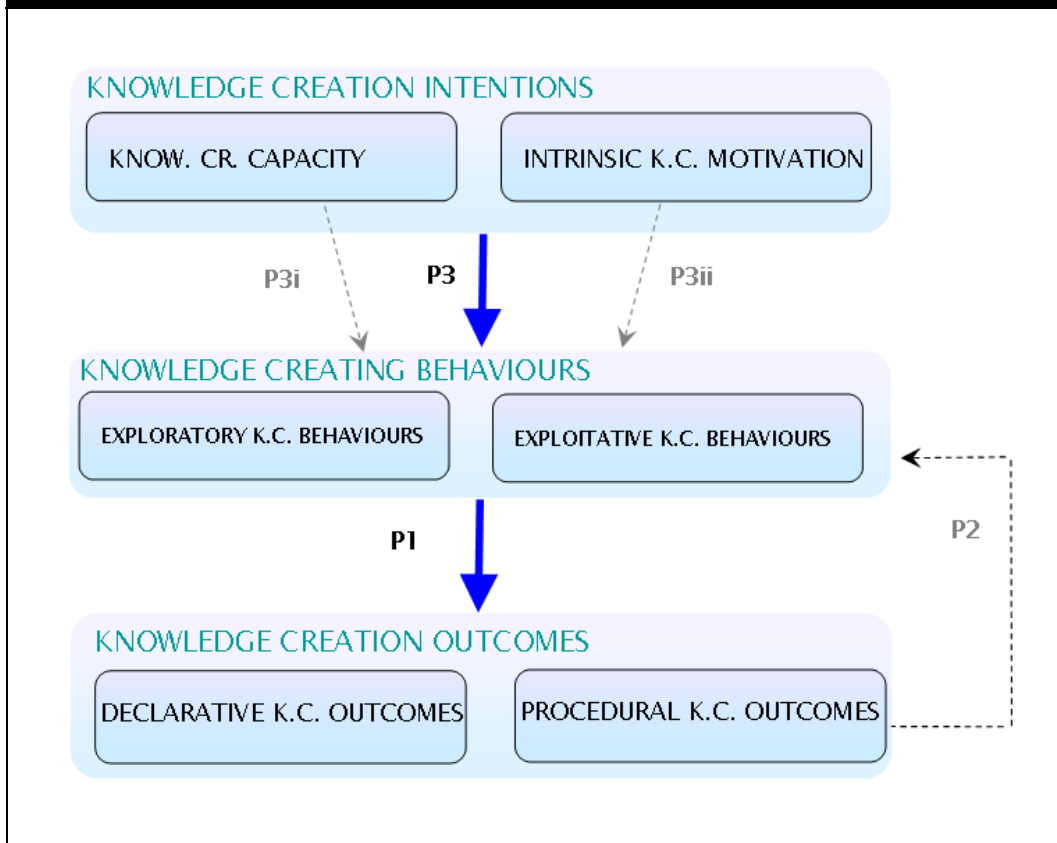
KNOWLEDGE CREATION INTENTIONS

KNOW. CR. CAPACITY

INTRINSIC K.C. MOTIVATION

P3i

P3

P3ii

KNOWLEDGE CREATING BEHAVIOURS

EXPLORATORY K.C. BEHAVIOURS

EXPLOITATIVE K.C. BEHAVIOURS

P1

P2

KNOWLEDGE CREATION OUTCOMES

DECLARATIVE K.C. OUTCOMES

PROCEDURAL K.C. OUTCOMES